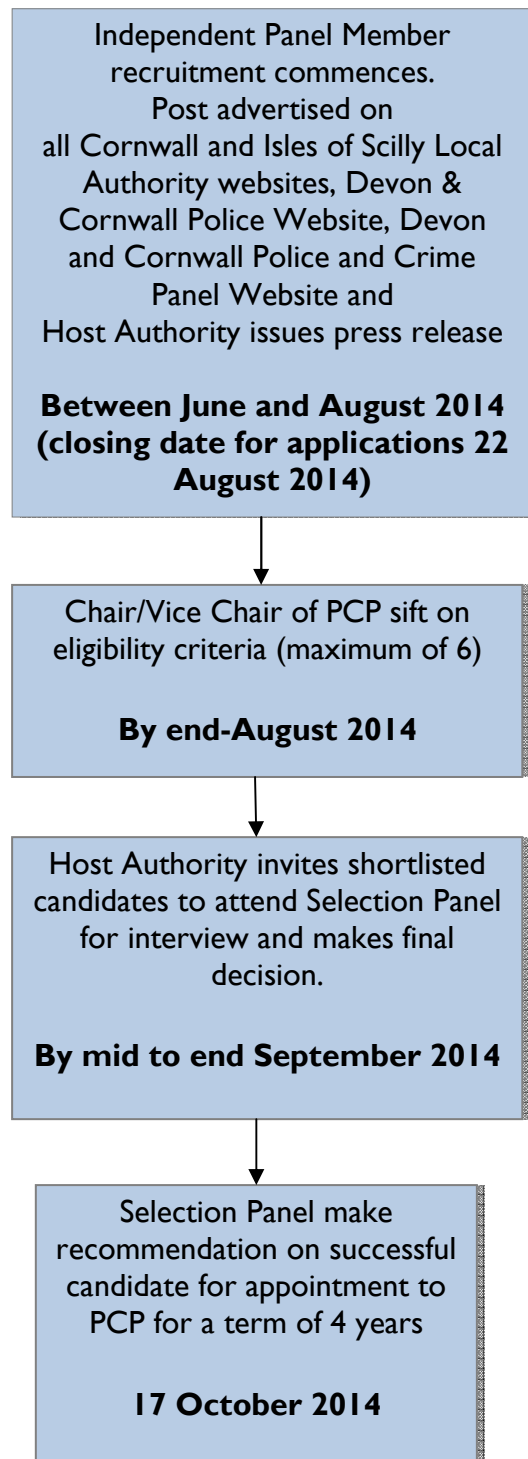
Independent Panel Member recruitment commences.
Post advertised on all Cornwall and Isles of Scilly Local Authority websites, Devon & Cornwall Police Website, Devon and Cornwall Police and Crime Panel Website and Host Authority issues press release

**Between June and August 2014 (closing date for applications 22 August 2014)**

Chair/Vice Chair of PCP sift on eligibility criteria (maximum of 6)

**By end-August 2014**

Host Authority invites shortlisted candidates to attend Selection Panel for interview and makes final decision.

**By mid to end September 2014**

Selection Panel make recommendation on successful candidate for appointment to PCP for a term of 4 years

**17 October 2014**